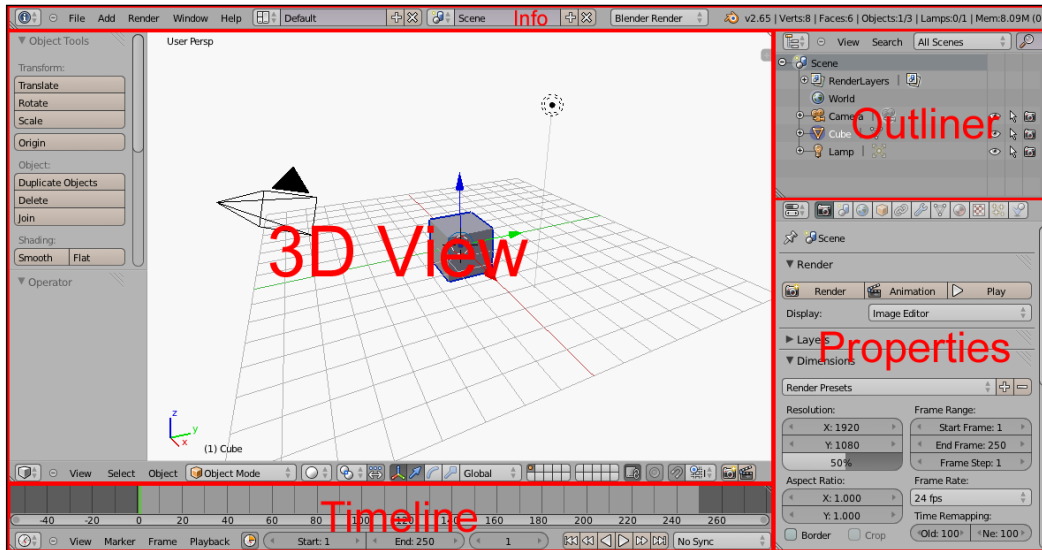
File Add Render Window Help Default Scene Info Blender Render v2.65 | Verts:8 | Faces:6 | Objects:1/3 | Lamps:0/1 | Mem:8.09M (0

▼ Object Tools
Transform:
Translate
Rotate
Scale
Origin
Object:
Duplicate Objects
Delete
Join
Shading:
Smooth Flat
▼ Operator

User Persp

3D View

(1) Cube

View Select Object Object Mode Global

View Search All Scenes
Scene
RenderLayers
World
Camera
Cube
Lamp
Outliner

Scene
▼ Render
Render Animation Play
Display: Image Editor
▶ Layers
▼ Dimensions
Properties
Render Presets
Resolution:
X: 1920
Y: 1080
50%
Frame Range:
Start Frame: 1
End Frame: 250
Frame Step: 1
Aspect Ratio:
X: 1.000
Y: 1.000
Frame Rate:
24 fps
Time Remapping:
Old: 100 Ne: 100
Border Crop

Timeline
-40 -20 0 20 40 60 80 100 120 140 160 180 200 220 240 260
View Marker Frame Playback Start: 1 End: 250 1 No Sync